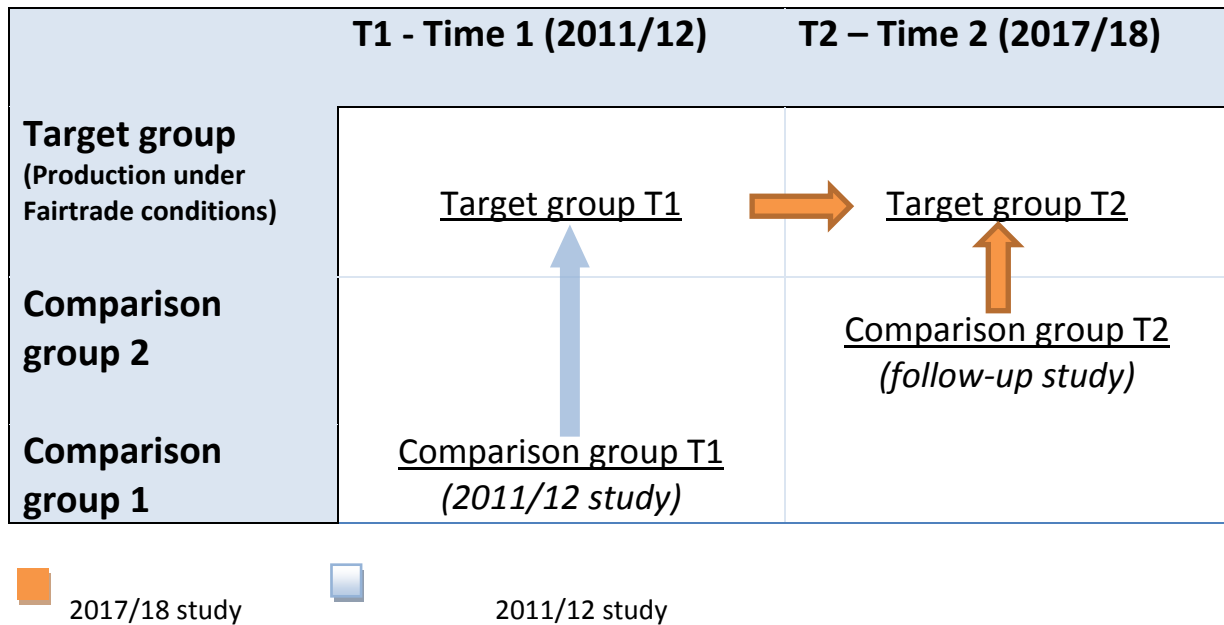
|  | T1 - Time 1 (2011/12) | T2 – Time 2 (2017/18) |
|---|---|---|
| **Target group** (Production under Fairtrade conditions) | Target group T1 | Target group T2 |
| **Comparison group 2** |  | Comparison group T2 *(follow-up study)* |
| **Comparison group 1** | Comparison group T1 *(2011/12 study)* |  |

2017/18 study

2011/12 study